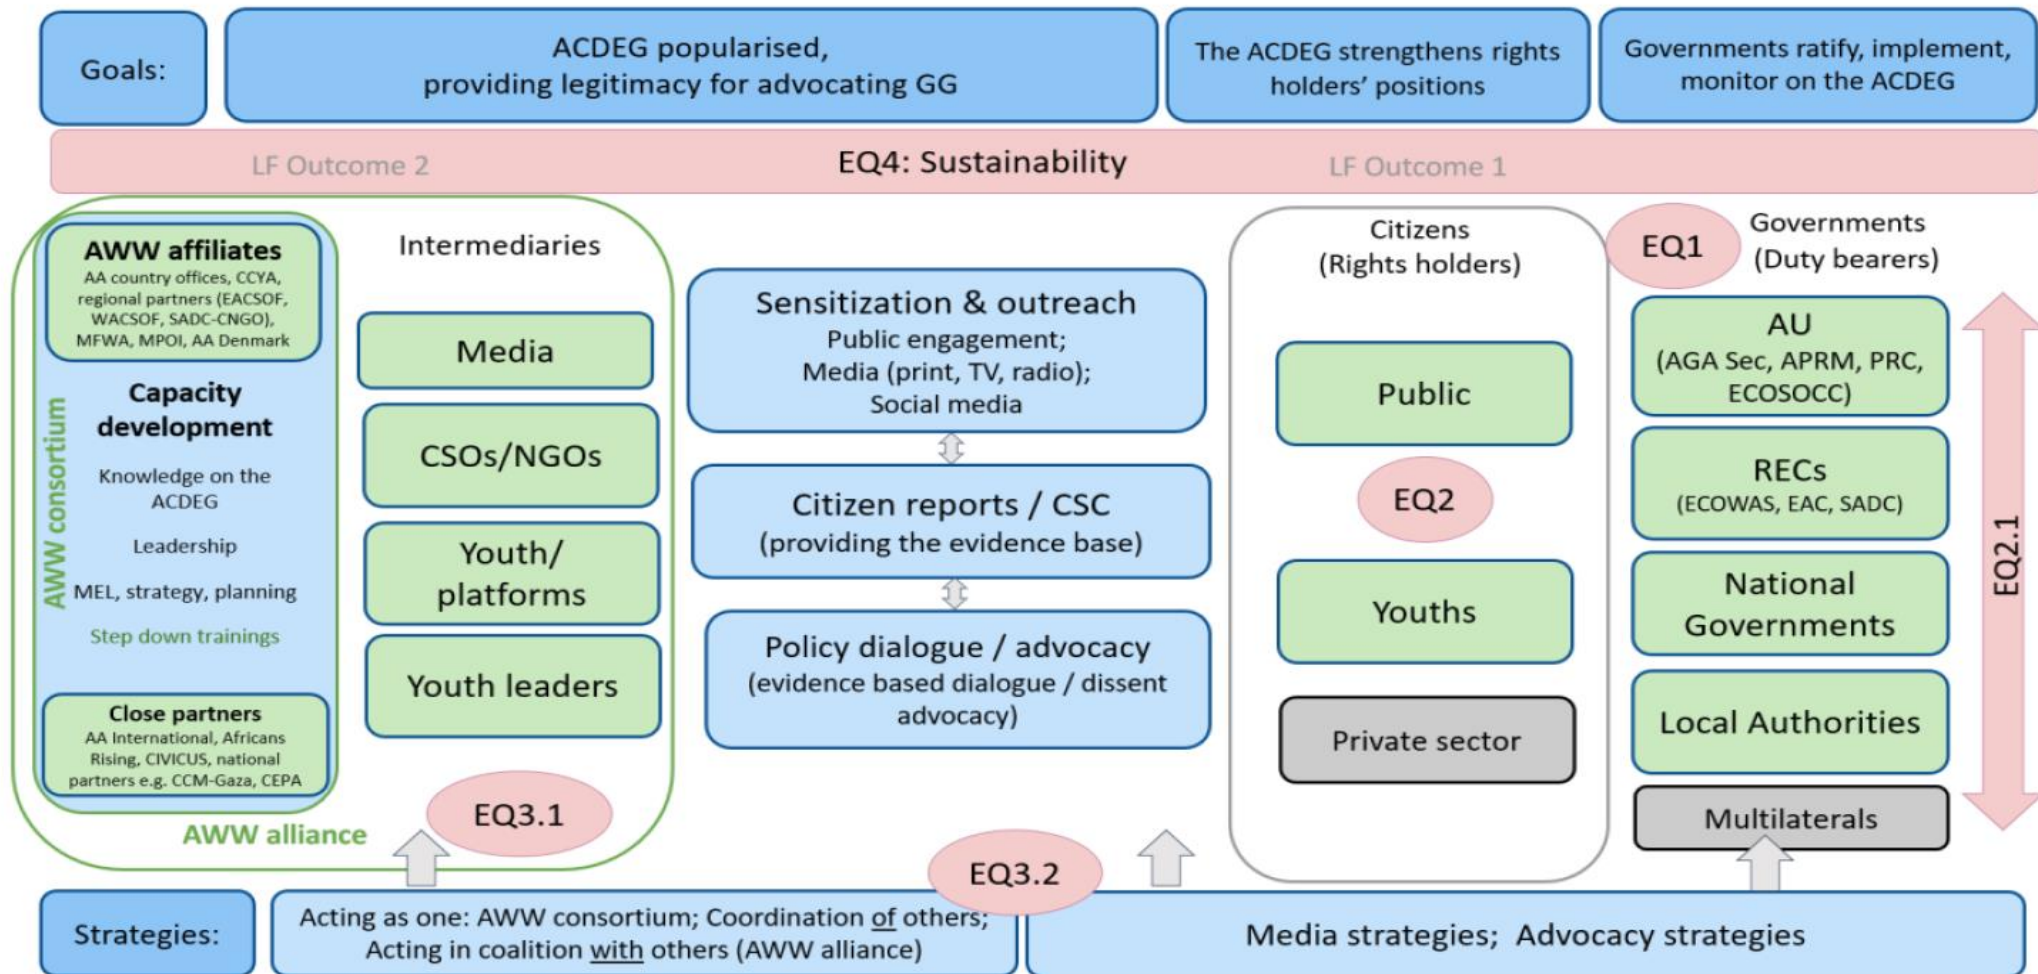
Goals:

ACDEG popularised, providing legitimacy for advocating GG

The ACDEG strengthens rights holders' positions

Governments ratify, implement, monitor on the ACDEG

LF Outcome 2

EQ4: Sustainability

LF Outcome 1

AWW affiliates
AA country offices, CCYA, regional partners (EACSOF, WACSOF, SADC-CNGO), MFWA, MPOI, AA Denmark

Capacity development

Knowledge on the ACDEG

Leadership

MEL, strategy, planning

Step down trainings

Close partners
AA International, Africans Rising, CIVICUS, national partners e.g. CCM-Gaza, CEPA

AWW consortium

AWW alliance

Intermediaries

Media

CSOs/NGOs

Youth/ platforms

Youth leaders

EQ3.1

Sensitization & outreach
Public engagement; Media (print, TV, radio); Social media

Citizen reports / CSC
(providing the evidence base)

Policy dialogue / advocacy
(evidence based dialogue / dissent advocacy)

Citizens
(Rights holders)

Public

EQ2

Youths

Private sector

EQ1

Governments
(Duty bearers)

AU
(AGA Sec, APRM, PRC, ECOSOCC)

RECs
(ECOWAS, EAC, SADC)

National Governments

Local Authorities

Multilaterals

EQ2.1

EQ3.2

Strategies:

Acting as one: AWW consortium; Coordination of others; Acting in coalition with others (AWW alliance)

Media strategies; Advocacy strategies